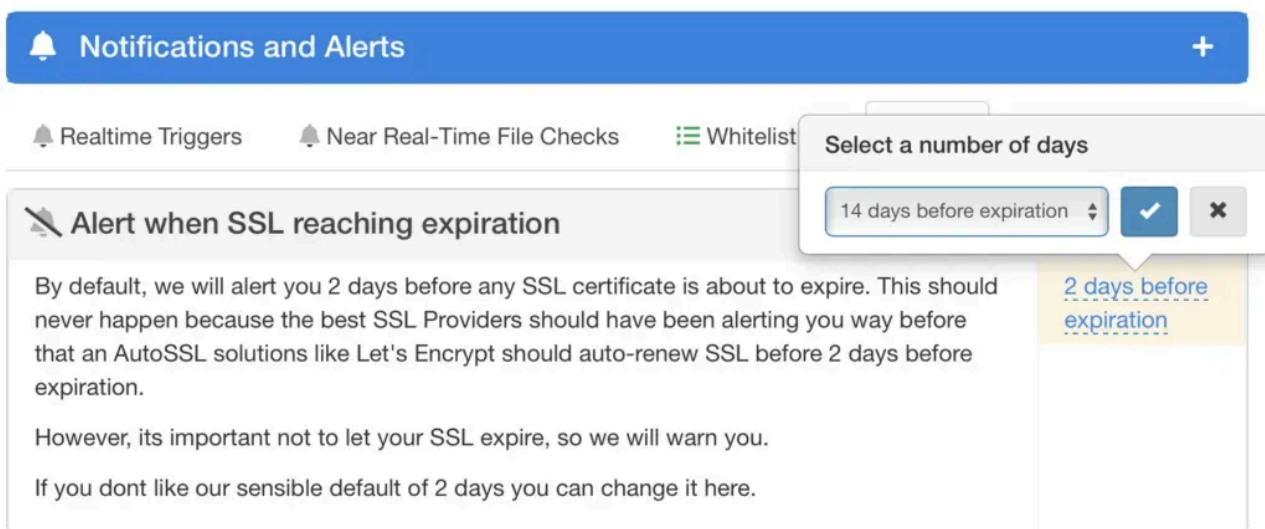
Notifications and Alerts

+

Realtime Triggers

Near Real-Time File Checks

Whitelist

Select a number of days

14 days before expiration

Alert when SSL reaching expiration

2 days before expiration

By default, we will alert you 2 days before any SSL certificate is about to expire. This should never happen because the best SSL Providers should have been alerting you way before that an AutoSSL solutions like Let's Encrypt should auto-renew SSL before 2 days before expiration.

However, its important not to let your SSL expire, so we will warn you.

If you dont like our sensible default of 2 days you can change it here.